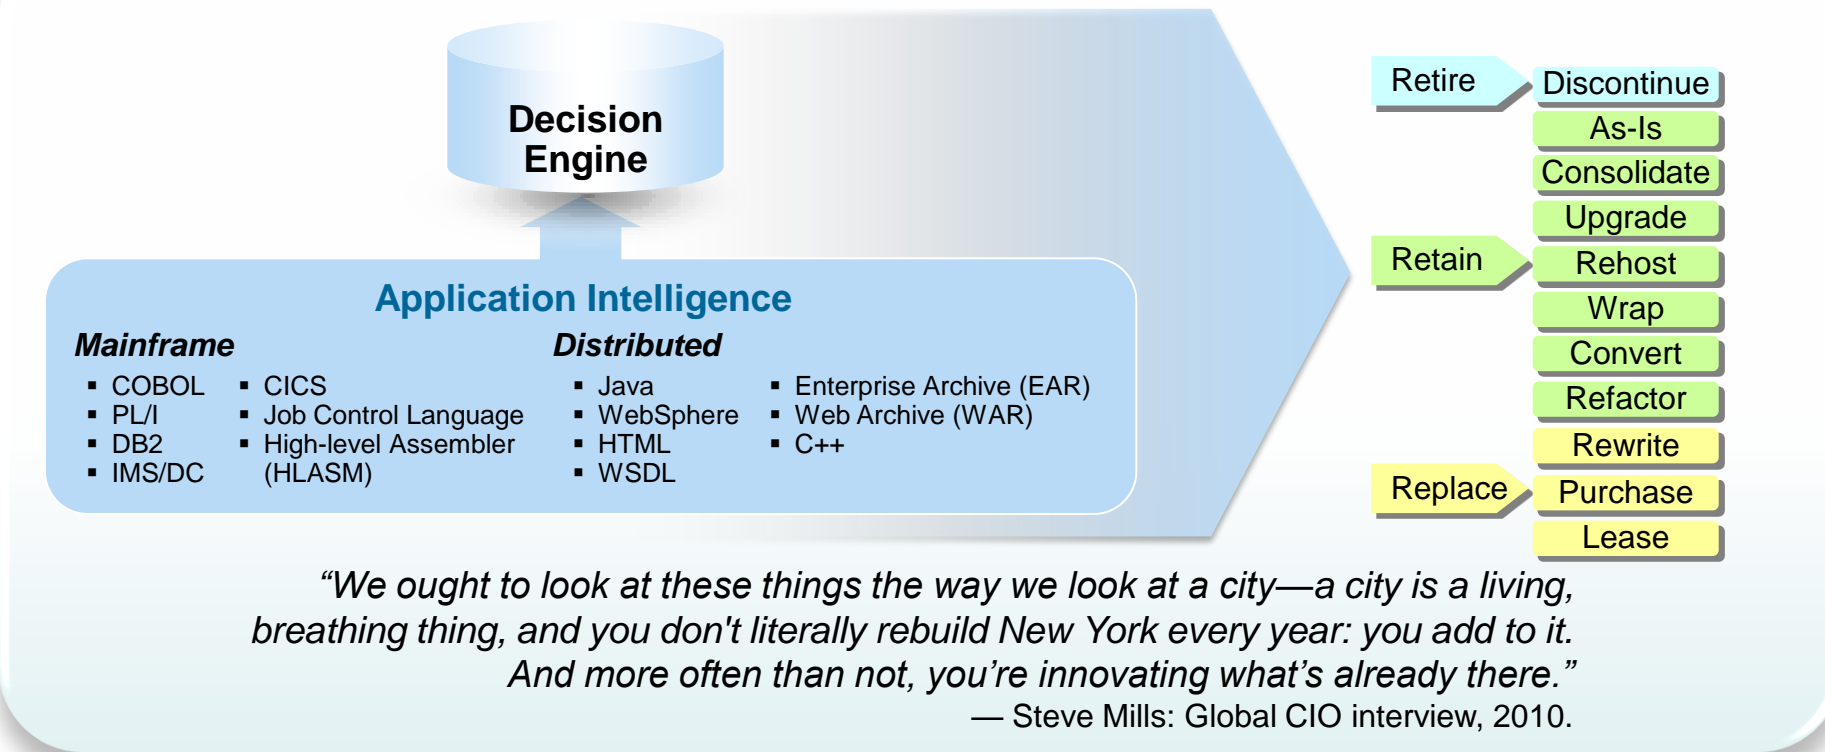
Decision Engine

Application Intelligence

Mainframe

- COBOL
- PL/I
- DB2
- IMS/DC

- CICS
- Job Control Language
- High-level Assembler (HLASM)

Distributed

- Java
- WebSphere
- HTML
- WSDL

- Enterprise Archive (EAR)
- Web Archive (WAR)
- C++

Retire
Discontinue
As-Is
Consolidate
Upgrade
Retain
Rehost
Wrap
Convert
Refactor
Rewrite
Replace
Purchase
Lease

“We ought to look at these things the way we look at a city—a city is a living, breathing thing, and you don't literally rebuild New York every year: you add to it. And more often than not, you’re innovating what’s already there.”
— Steve Mills: Global CIO interview, 2010.